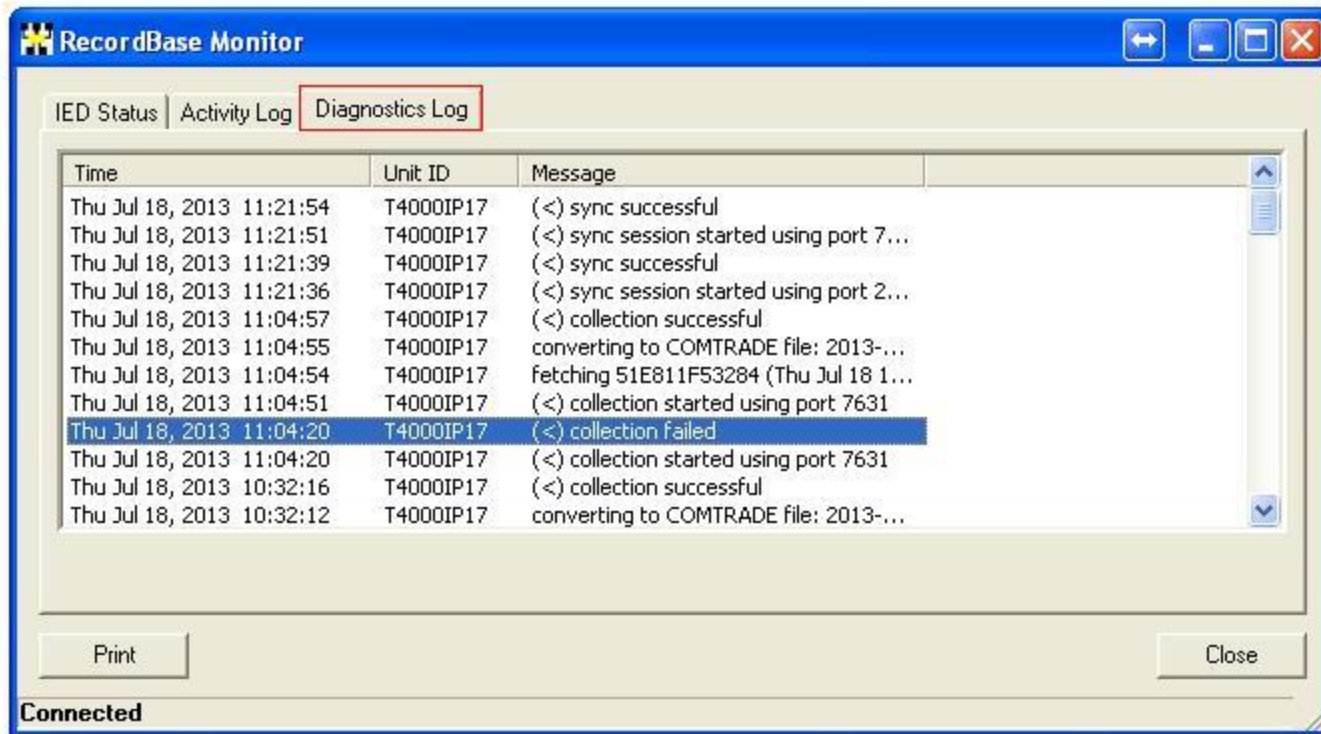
RecordBase Monitor

IED Status | Activity Log | Diagnostics Log

| Time | Unit ID | Message |
|---|---|---|
| Thu Jul 18, 2013 11:21:54 | T4000IP17 | (<) sync successful |
| Thu Jul 18, 2013 11:21:51 | T4000IP17 | (<) sync session started using port 7... |
| Thu Jul 18, 2013 11:21:39 | T4000IP17 | (<) sync successful |
| Thu Jul 18, 2013 11:21:36 | T4000IP17 | (<) sync session started using port 2... |
| Thu Jul 18, 2013 11:04:57 | T4000IP17 | (<) collection successful |
| Thu Jul 18, 2013 11:04:55 | T4000IP17 | converting to COMTRADE file: 2013-... |
| Thu Jul 18, 2013 11:04:54 | T4000IP17 | fetching 51E811F53284 (Thu Jul 18 1... |
| Thu Jul 18, 2013 11:04:51 | T4000IP17 | (<) collection started using port 7631 |
| Thu Jul 18, 2013 11:04:20 | T4000IP17 | (<) collection failed |
| Thu Jul 18, 2013 11:04:20 | T4000IP17 | (<) collection started using port 7631 |
| Thu Jul 18, 2013 10:32:16 | T4000IP17 | (<) collection successful |
| Thu Jul 18, 2013 10:32:12 | T4000IP17 | converting to COMTRADE file: 2013-... |

Print

Close

Connected